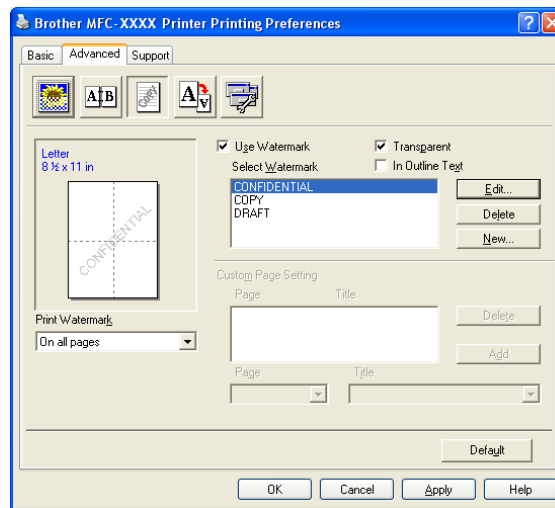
Brother MFC-XXXX Printer Printing Preferences

Basic
Advanced
Support

Letter
8 ½ x 11 in

CONFIDENTIAL

Use Watermark
Select Watermark
Transparent
In Outline Text

CONFIDENTIAL
COPY
DRAFT

Edit...
Delete
New...

Custom Page Setting
Page
Title

Delete
Add

Page
Title

Print Watermark
On all pages

Default

OK
Cancel
Apply
Help